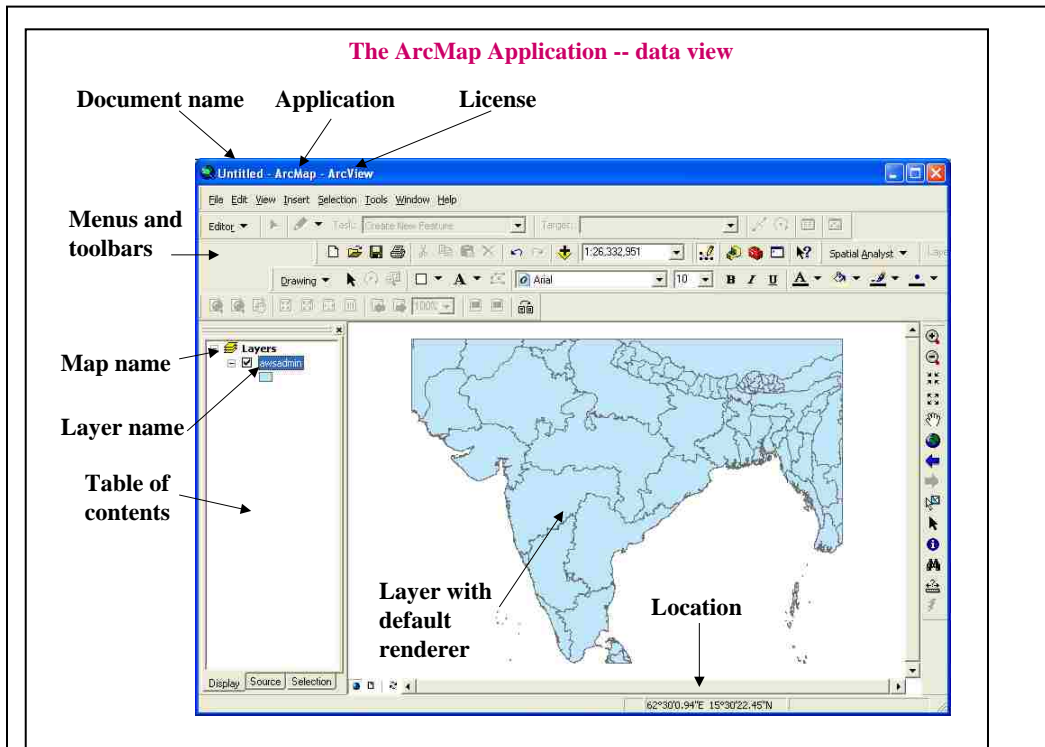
The ArcMap Application -- data view

Document name Application License

Untitled - ArcMap - ArcView

File Edit View Insert Selection Tools Window Help

Editor ▾ Task: Create New Feature Target:

1:26,332,951 Spatial Analyst ▾

Drawing ▾ Arial 10 B I U A

100%

Menus and toolbars

Map name

Layers

awsadmin

Layer name

Table of contents

Layer with default renderer

Location

Display Source Selection

62°30'0.94"E 15°30'22.45"N